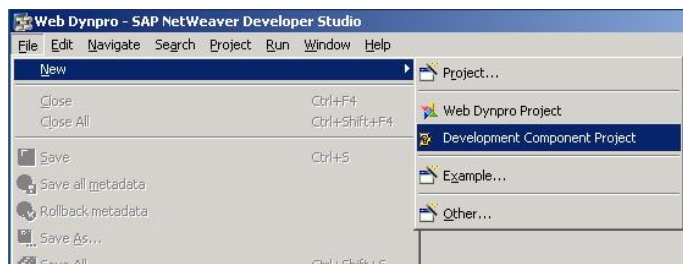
Web Dynpro - SAP NetWeaver Developer Studio

File Edit Navigate Search Project Run Window Help

New

Close Ctrl+F4
Close All Ctrl+Shift+F4

Save Ctrl+S
Save all metadata
Rollback metadata
Save As...
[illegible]

Project...
Web Dynpro Project
Development Component Project
Example...
Other...